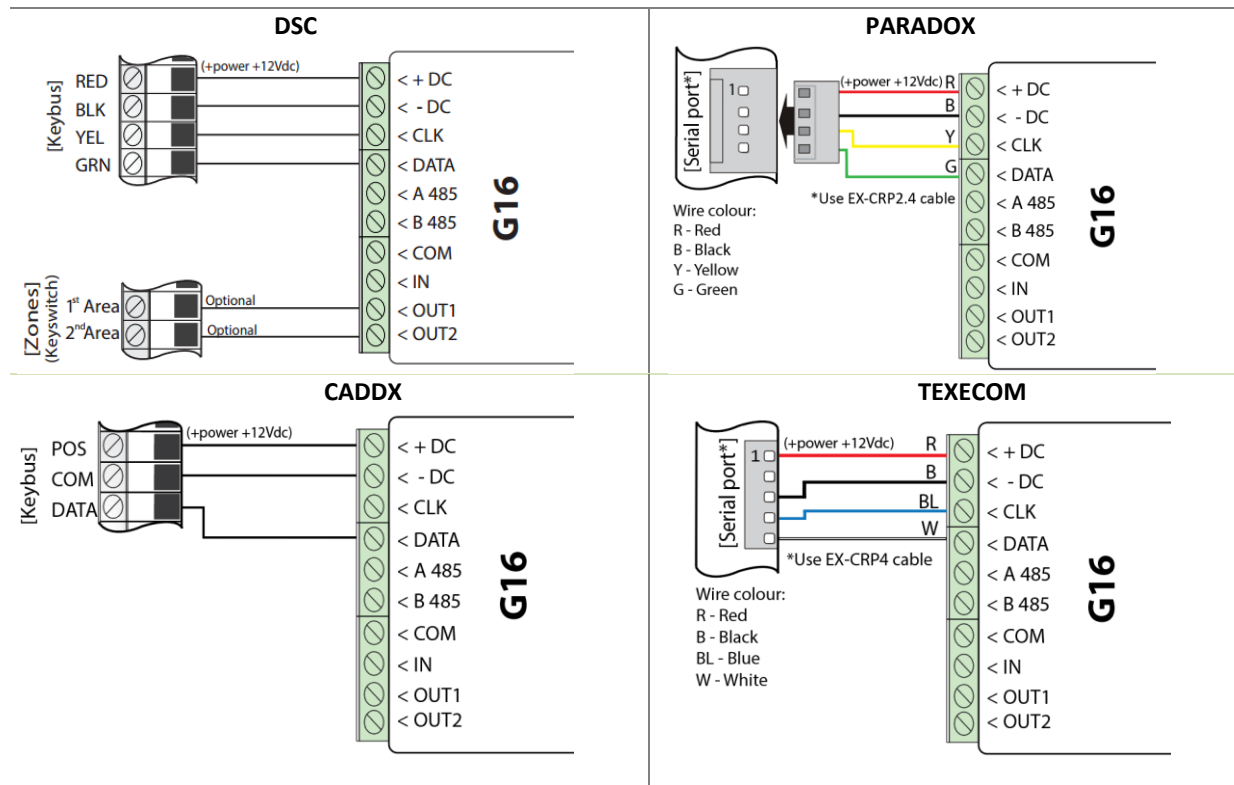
DSC

[Keybus]
RED
BLK
YEL
GRN
(+power +12Vdc)

[Zones]
(Keyswitch)
$1^{st}$ Area
$2^{nd}$ Area
Optional
Optional

< + DC
< - DC
< CLK
< DATA
< A 485
< B 485
< COM
< IN
< OUT1
< OUT2

G16

PARADOX

[Serial port*]
1
(+power +12Vdc)
R
B
Y
G
*Use EX-CRP2.4 cable

Wire colour:
R - Red
B - Black
Y - Yellow
G - Green

< + DC
< - DC
< CLK
< DATA
< A 485
< B 485
< COM
< IN
< OUT1
< OUT2

G16

CADDX

[Keybus]
POS
COM
DATA
(+power +12Vdc)

< + DC
< - DC
< CLK
< DATA
< A 485
< B 485
< COM
< IN
< OUT1
< OUT2

G16

TEXECOM

[Serial port*]
1
(+power +12Vdc)
R
B
BL
W
*Use EX-CRP4 cable

Wire colour:
R - Red
B - Black
BL - Blue
W - White

< + DC
< - DC
< CLK
< DATA
< A 485
< B 485
< COM
< IN
< OUT1
< OUT2

G16